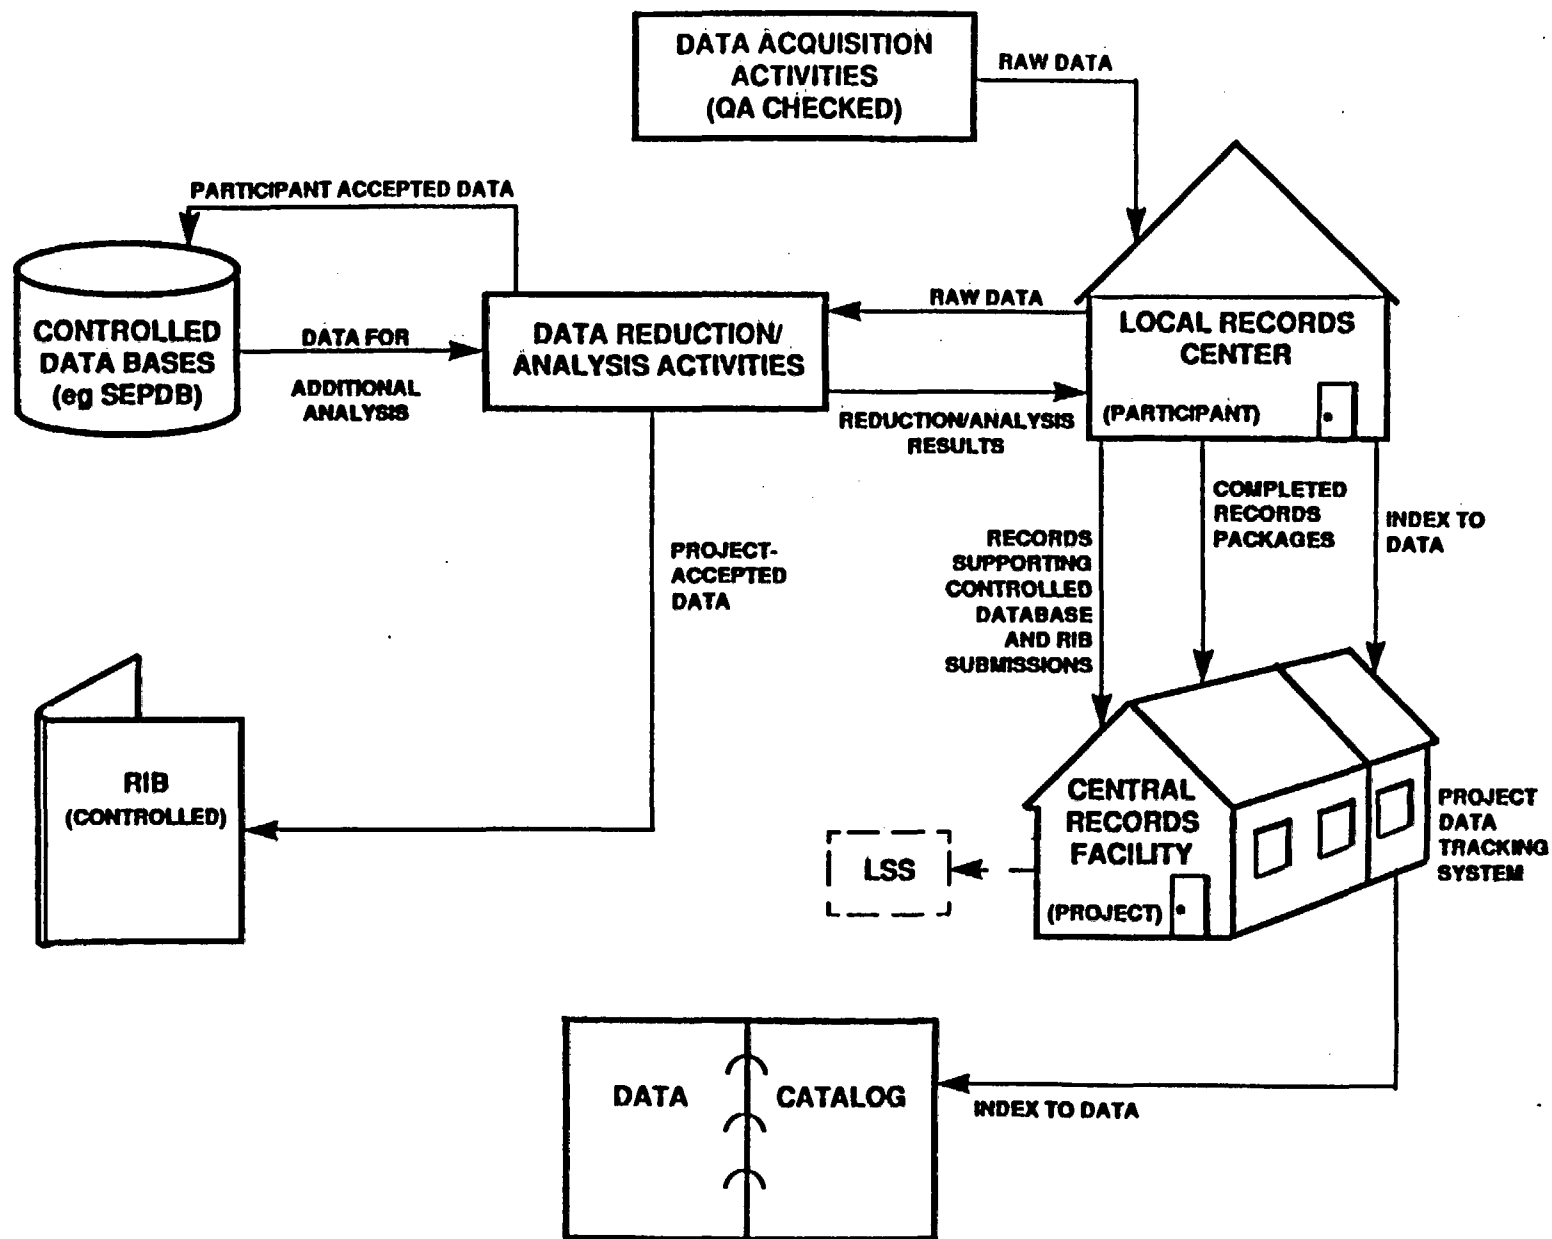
DATA ACQUISITION ACTIVITIES (QA CHECKED)

RAW DATA

PARTICIPANT ACCEPTED DATA

CONTROLLED DATA BASES (eg SEPDB)

DATA FOR

ADDITIONAL ANALYSIS

DATA REDUCTION/ ANALYSIS ACTIVITIES

RAW DATA

LOCAL RECORDS CENTER

(PARTICIPANT)

REDUCTION/ANALYSIS RESULTS

PROJECT-ACCEPTED DATA

RECORDS SUPPORTING CONTROLLED DATABASE AND RIB SUBMISSIONS

COMPLETED RECORDS PACKAGES

INDEX TO DATA

RIB (CONTROLLED)

CENTRAL RECORDS FACILITY

(PROJECT)

LSS

PROJECT DATA TRACKING SYSTEM

DATA

CATALOG

INDEX TO DATA